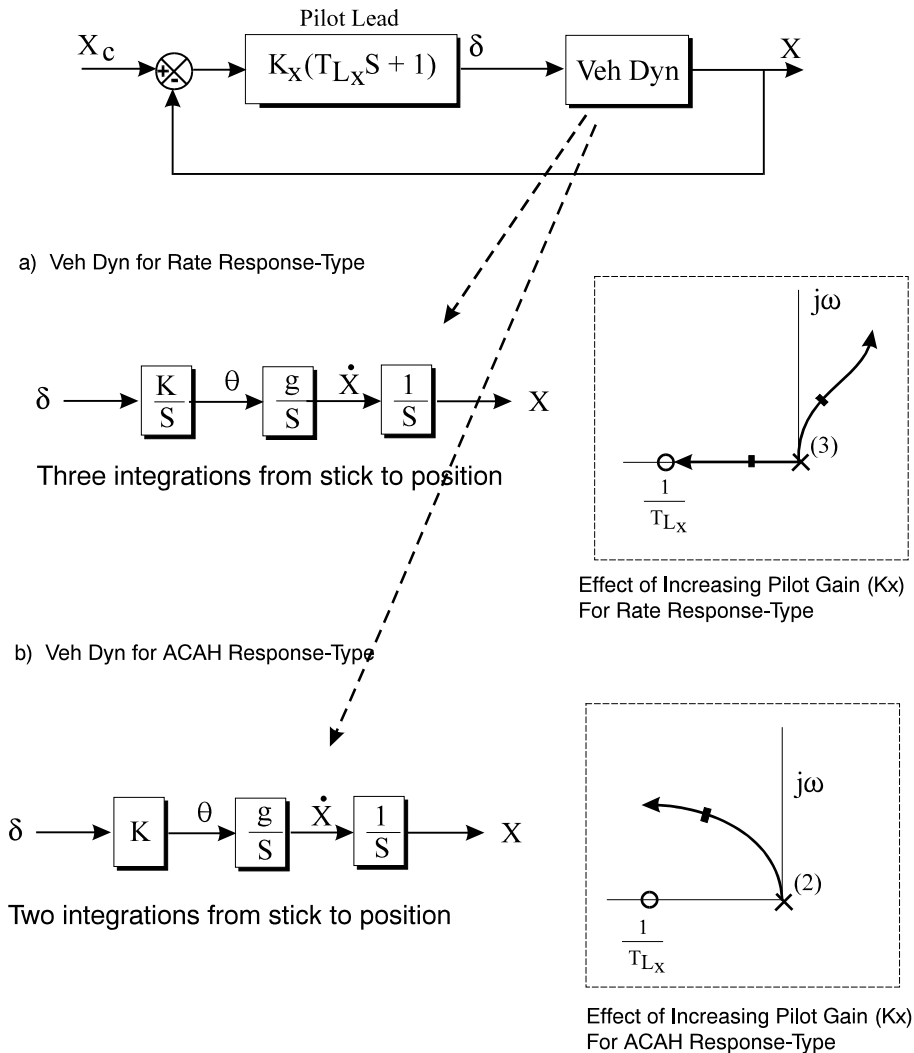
Pilot Lead

$X_c$ + - $K_X(T_{L_X}S + 1)$ δ Veh Dyn X

a) Veh Dyn for Rate Response-Type

δ $\frac{K}{S}$ θ $\frac{g}{S}$ $\dot{X}$ $\frac{1}{S}$ X

Three integrations from stick to position

jω

(3)

$\frac{1}{T_{L_X}}$

Effect of Increasing Pilot Gain (Kx) For Rate Response-Type

b) Veh Dyn for ACAH Response-Type

δ K θ $\frac{g}{S}$ $\dot{X}$ $\frac{1}{S}$ X

Two integrations from stick to position

jω

(2)

$\frac{1}{T_{L_X}}$

Effect of Increasing Pilot Gain (Kx) For ACAH Response-Type